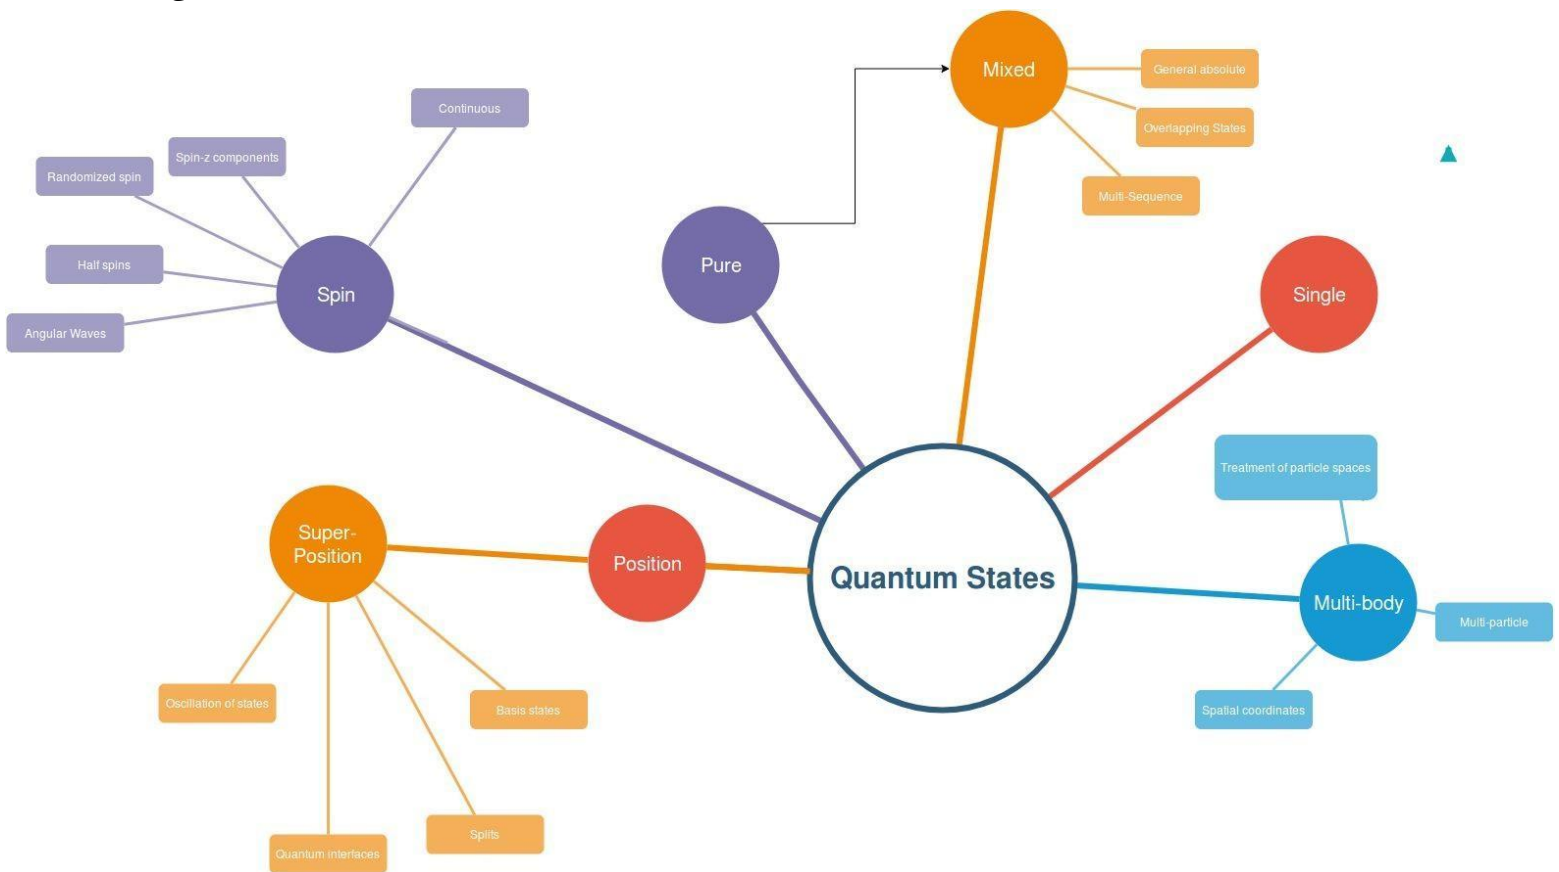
Continuous

Spin-z components

Randomized spin

Half spins

Angular Waves

Spin

Pure

Mixed

General absolute

Overlapping States

Multi-Sequence

Single

Super-Position

Position

Quantum States

Treatment of particle spaces

Multi-body

Multi-particle

Spatial coordinates

Oscillation of states

Basis states

Splits

Quantum interfaces